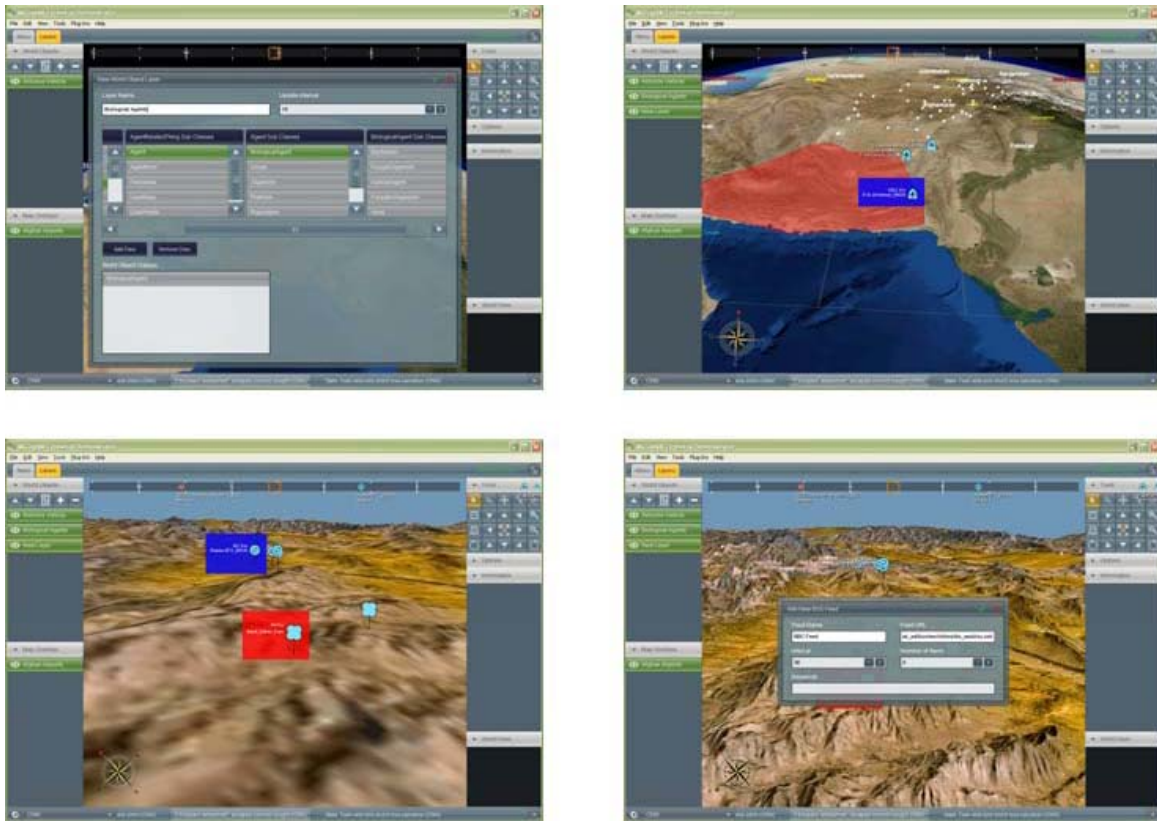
File Edit View Tools Plug-ins Help

World Objects

Network Viewer

Biological Agents

New World Object Layer

Layer Name

Biological Agents

Update Interval

Add Class

Remove Class

World Object Classes

Map Overlays

Afghan Airports

Tools

Options

Information

World View

File Edit View Tools Plug-ins Help

World Objects

Network Viewer

Biological Agents

Map Overlays

Afghan Airports

Tools

Options

Information

World View

File Edit View Tools Plug-ins Help

World Objects

Network Viewer

Biological Agents

Map Overlays

Afghan Airports

Tools

Options

Information

World View

File Edit View Tools Plug-ins Help

World Objects

Network Viewer

Biological Agents

Add New RSS Feed

Feed Name

BBC Feed

Feed URL

Interval

Number of Items

Keywords

Map Overlays

Afghan Airports

Tools

Options

Information

World View